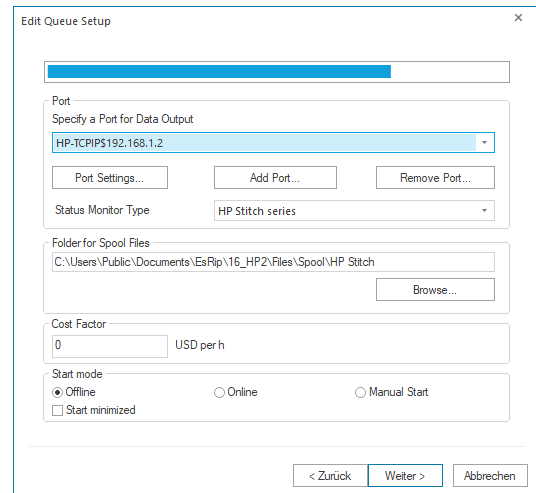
Edit Queue Setup
×

Port
Specify a Port for Data Output
HP-TCPIP$192.168.1.2
Port Settings...
Add Port...
Remove Port...
Status Monitor Type
HP Stitch series

Folder for Spool Files
C:\Users\Public\Documents\EsRip\16_HP2\Files\Spool\HP Stitch
Browse...

Cost Factor
0
USD per h

Start mode
Offline
Online
Manual Start
Start minimized

< Zurück
Weiter >
Abbrechen